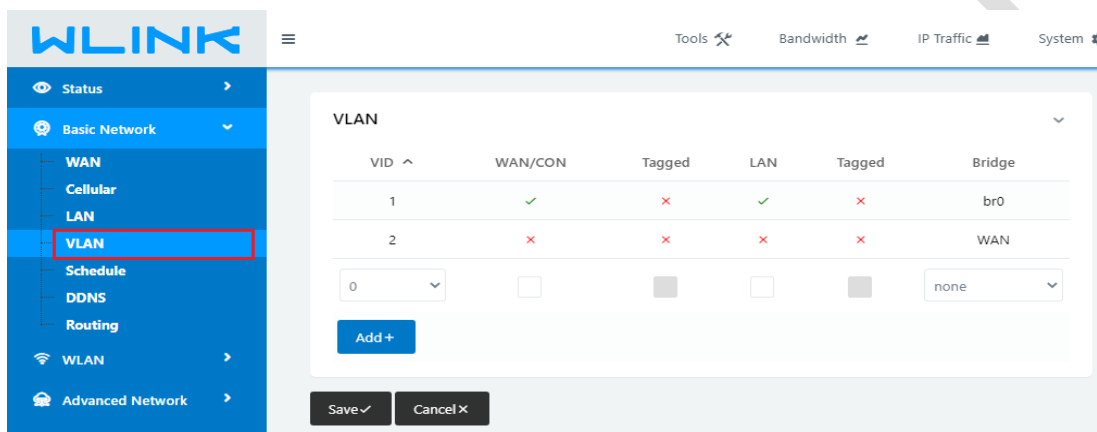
WLINK

≡ Tools Bandwidth IP Traffic System

Status
Basic Network
WAN
Cellular
LAN
VLAN
Schedule
DDNS
Routing
WLAN
Advanced Network

VLAN

| VID ^ | WAN/CON | Tagged | LAN | Tagged | Bridge |
|---|---|---|---|---|---|
| 1 | ✓ | × | ✓ | × | br0 |
| 2 | × | × | × | × | WAN |
| 0 | | | | | none |

Add+

Save✓ Cancel×